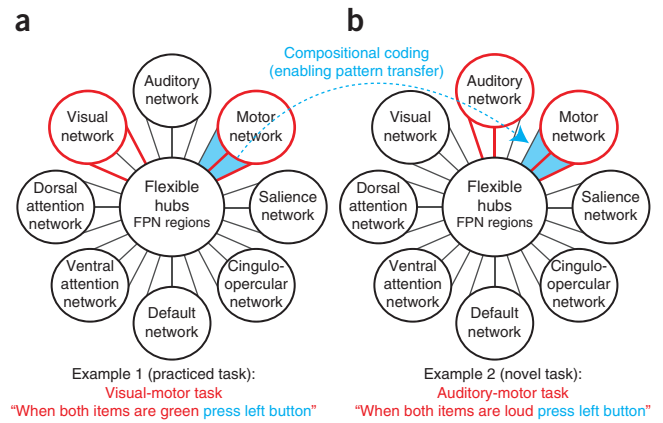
a

Auditory network

Visual network

Motor network

Dorsal attention network

Flexible hubs FPN regions

Salience network

Ventral attention network

Cingulo-opercular network

Default network

Example 1 (practiced task):
Visual-motor task
"When both items are green press left button"

b

Compositional coding
(enabling pattern transfer)

Auditory network

Visual network

Motor network

Dorsal attention network

Flexible hubs FPN regions

Salience network

Ventral attention network

Cingulo-opercular network

Default network

Example 2 (novel task):
Auditory-motor task
"When both items are loud press left button"